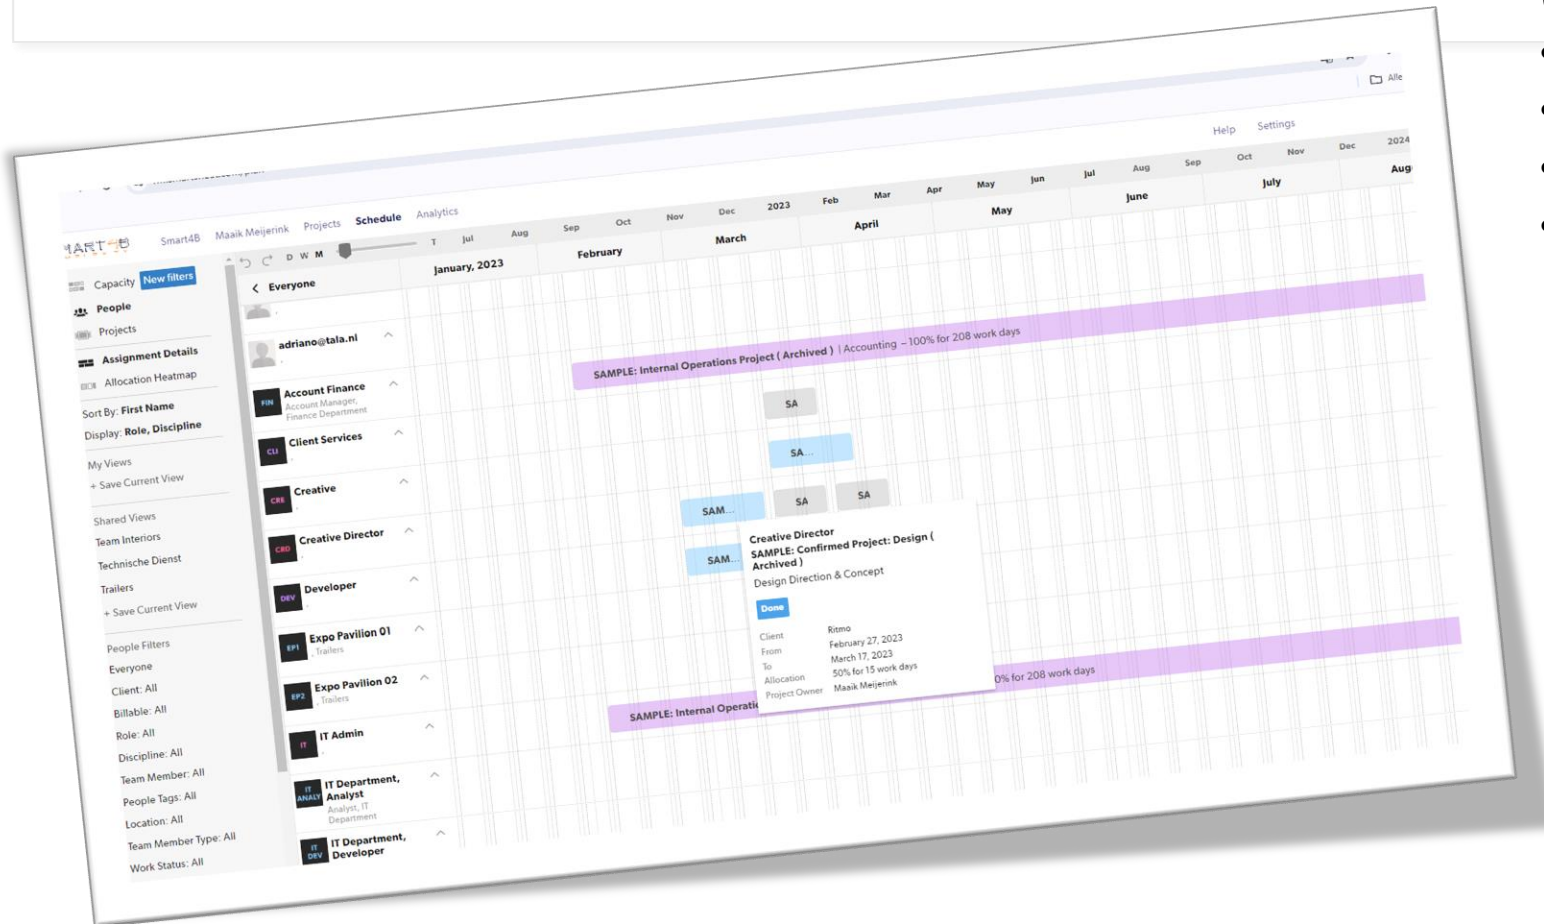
MART4B Smart4B Maaik Meijerink Projects Schedule Analytics Help Settings Alle

Capacity New filters
People
Projects
Assignment Details
Allocation Heatmap
Sort By: First Name
Display: Role, Discipline
My Views
+ Save Current View
Shared Views
Team Interiors
Technische Dienst
Trailers
+ Save Current View
People Filters
Everyone
Client: All
Billable: All
Role: All
Discipline: All
Team Member: All
People Tags: All
Location: All
Team Member Type: All
Work Status: All

D W M T

Everyone
adriano@tala.nl
FIN Account Finance
Account Manager, Finance Department
CLI Client Services
CRE Creative
CRD Creative Director
DEV Developer
EP1 Expo Pavilion 01
, Trailers
EP2 Expo Pavilion 02
, Trailers
IT IT Admin
IT ANALY IT Department, Analyst
Analyst, IT Department
IT DEV IT Department, Developer

Jul Aug Sep Oct Nov Dec 2023 Feb Mar Apr May Jun Jul Aug Sep Oct Nov Dec 2024
January, 2023 February March April May June July Aug

SAMPLE: Internal Operations Project ( Archived ) | Accounting – 100% for 208 work days
SA
SA...
SAM...
SA
SA
SAM...

Creative Director
SAMPLE: Confirmed Project: Design ( Archived )
Design Direction & Concept
Done
Client Ritmo
From February 27, 2023
To March 17, 2023
Allocation 50% for 15 work days
Project Owner Maaik Meijerink

SAMPLE: Internal Operati
0% for 208 work days